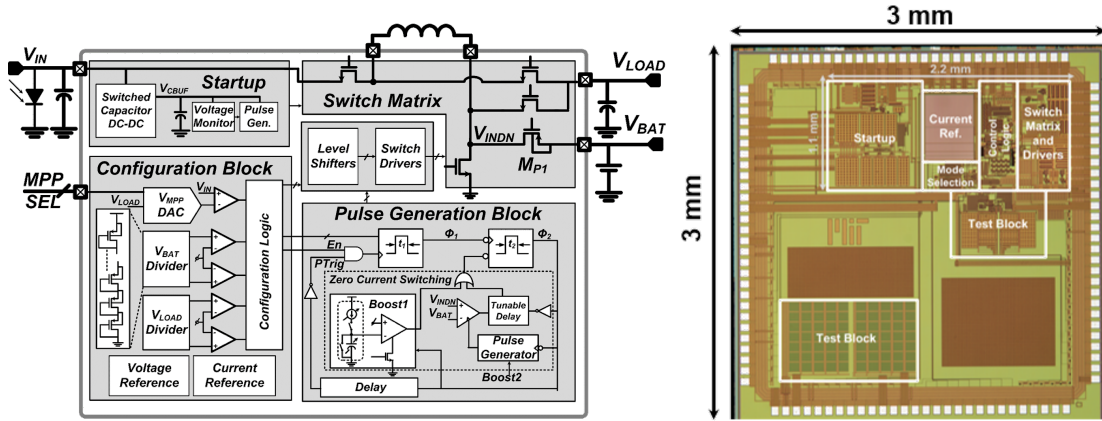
$V_{IN}$

Startup

Switched Capacitor DC-DC

$V_{CBUF}$

Voltage Monitor

Pulse Gen.

Switch Matrix

$V_{LOAD}$

$V_{BAT}$

$V_{INDN}$

$M_{P1}$

Level Shifters

Switch Drivers

Configuration Block

MPP SEL

$V_{LOAD}$

$V_{MPP}$ DAC

$V_{IN}$

$V_{BAT}$ Divider

$V_{LOAD}$ Divider

Configuration Logic

Voltage Reference

Current Reference

Pulse Generation Block

En

PTrig

$t_1$

$\Phi_1$

$t_2$

$\Phi_2$

Zero Current Switching

Boost1

$V_{INDN}$

$V_{BAT}$

Tunable Delay

Pulse Generator

Boost2

Delay

3 mm

3 mm

2.2 mm

1.1 mm

Startup

Current Ref.

Control Logic

Switch Matrix and Drivers

Mode Selection

Test Block

Test Block